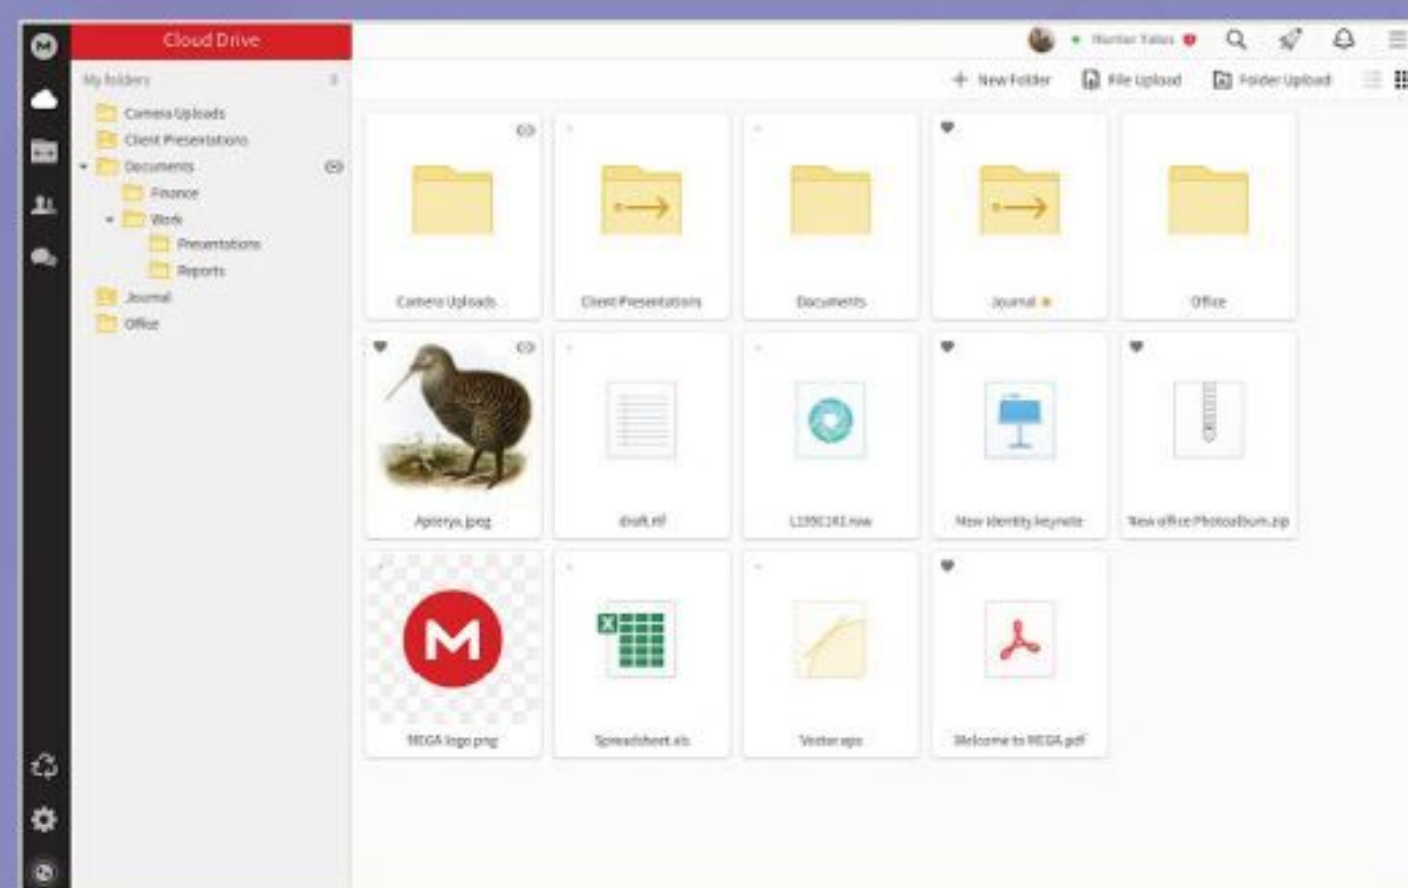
Cloud Drive

My folders

Camera Uploads
Client Presentations
Documents
Finance
Work
Presentations
Reports
Journal
Office

Hunter Tales

New Folder
File Upload
Folder Upload

Camera Uploads
Client Presentations
Documents
Journal
Office

Apteryx.jpeg
draft.rtf
L195C181.raw
New identity.keynote
New office Photoalbum.zip

MEGA logo.png
Spreadsheet.xls
Vector.eps
Welcome to MEGA.pdf